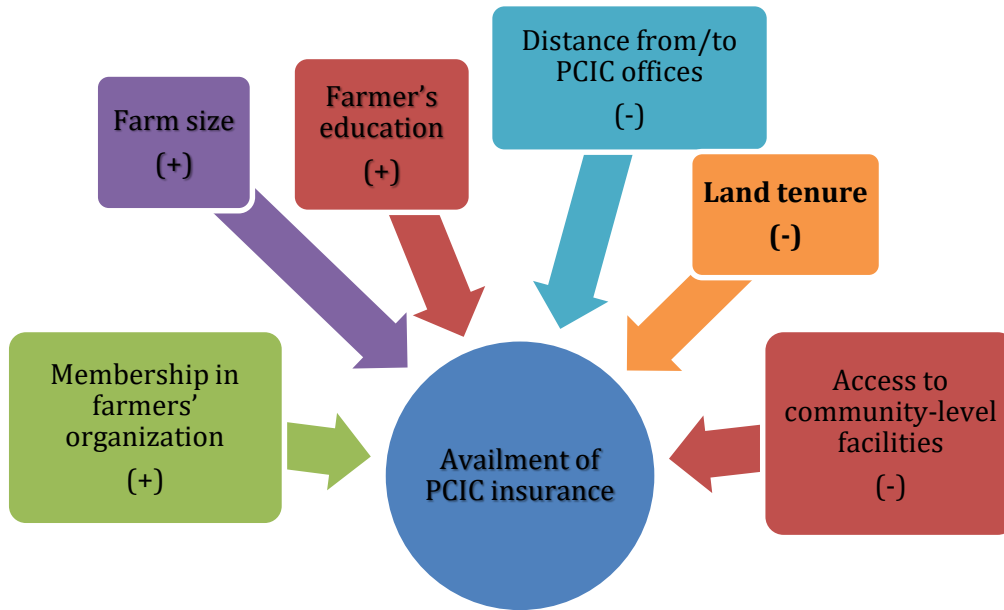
Farm size
(+)

Farmer's education
(+)

Distance from/to PCIC offices
(-)

Land tenure
(-)

Membership in farmers' organization
(+)

Availment of PCIC insurance

Access to community-level facilities
(-)